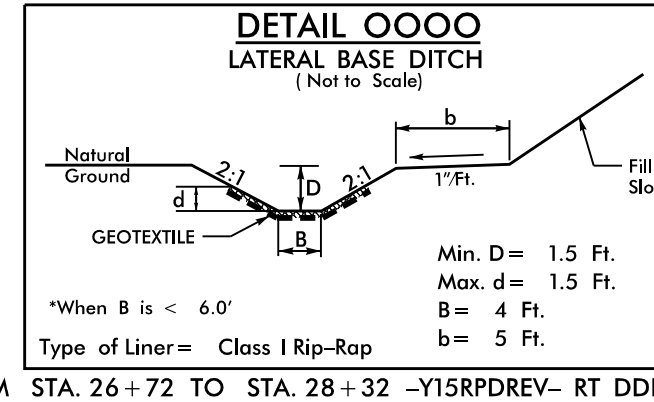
DETAIL OOOO
LATERAL BASE DITCH
( Not to Scale)

Natural Ground

2:1

2:1

D

d

b

1"/Ft.

Fill Slo

GEOTEXTILE

B

Min. D = 1.5 Ft.
Max. d = 1.5 Ft.
B = 4 Ft.
b = 5 Ft.

*When B is < 6.0'

Type of Liner = Class I Rip–Rap

M STA. 26 + 72 TO STA. 28 + 32 –Y15RPDREV– RT DDI